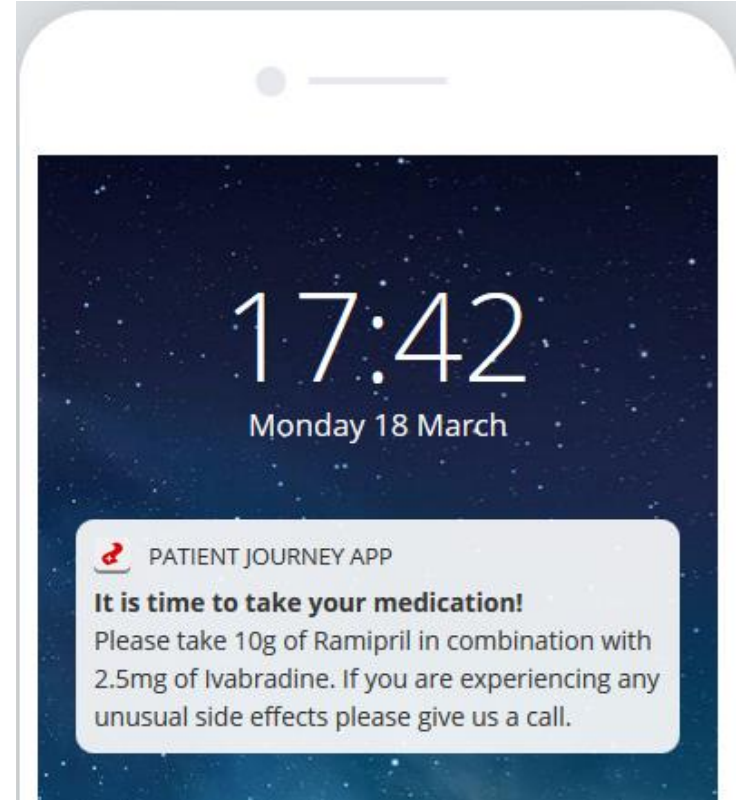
17:42
Monday 18 March

PATIENT JOURNEY APP
It is time to take your medication!
Please take 10g of Ramipril in combination with 2.5mg of Ivabradine. If you are experiencing any unusual side effects please give us a call.